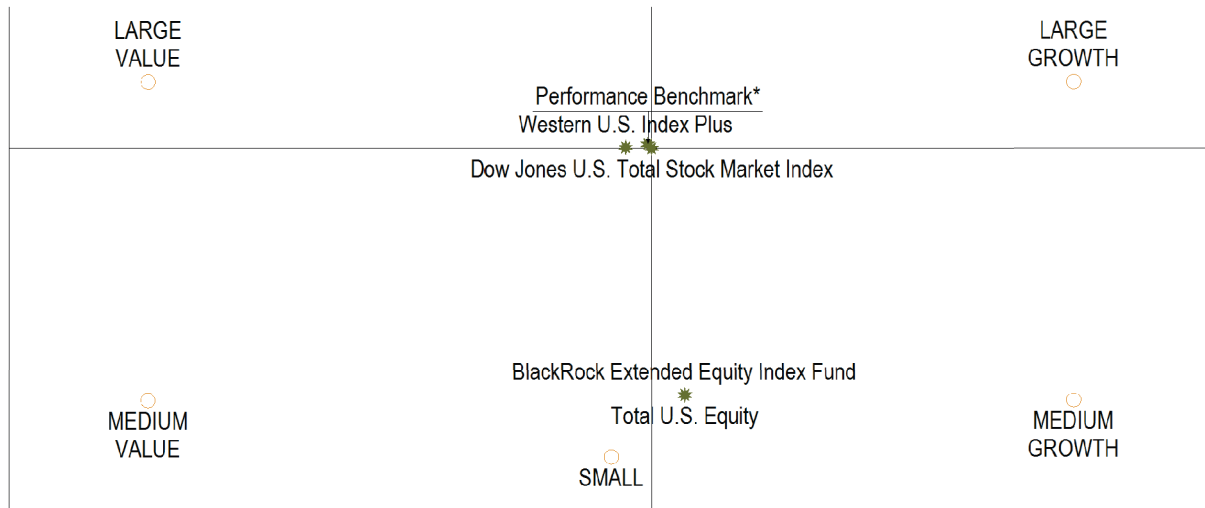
LARGE VALUE

LARGE GROWTH

Performance Benchmark*

Western U.S. Index Plus

Dow Jones U.S. Total Stock Market Index

BlackRock Extended Equity Index Fund

Total U.S. Equity

MEDIUM VALUE

MEDIUM GROWTH

SMALL